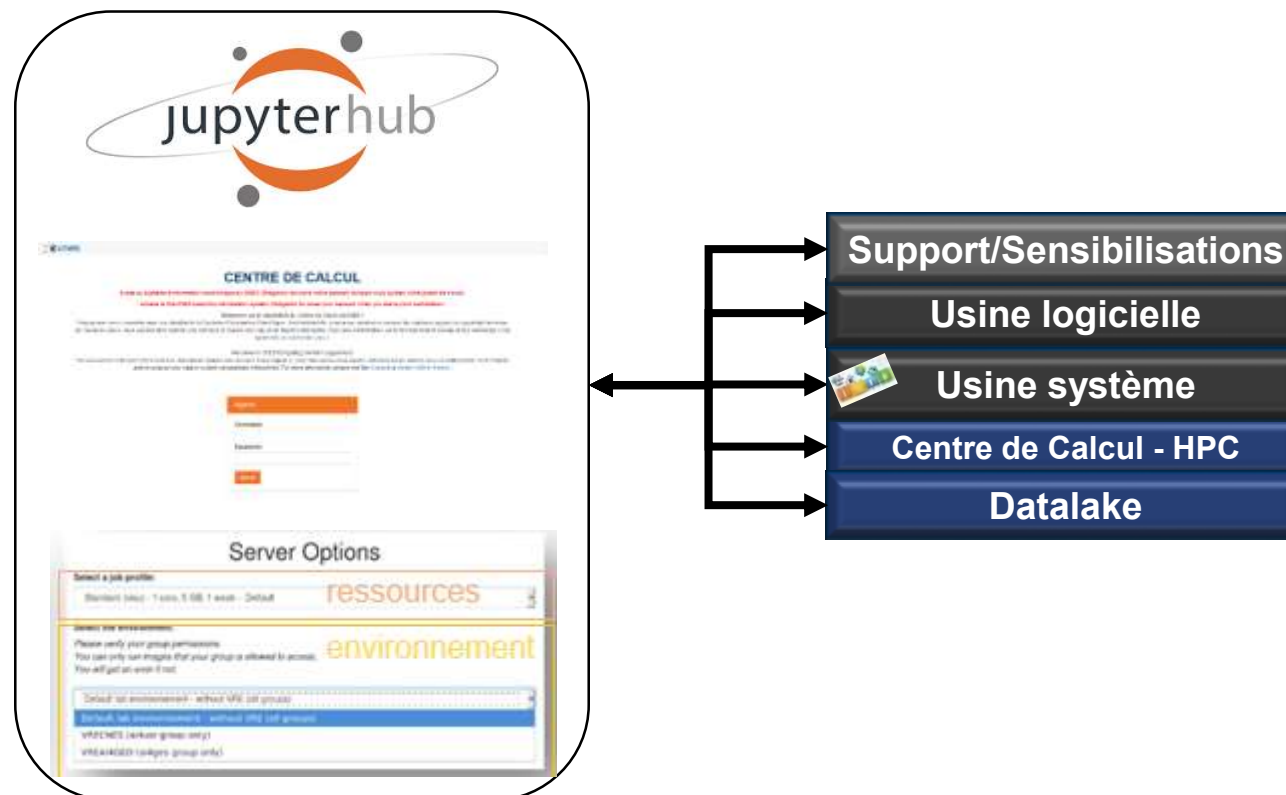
jupyterhub

CENTRE DE CALCUL

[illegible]

Server Options

Select a job profile:

Standard (slu) - 1 core, 5 GB, 1 week - Default

ressources

Please verify your group permissions.
You can only run images that your group is allowed to access.
You will get an error if not.

environnement

Default lab environnement - without VRE (all groups)

Default lab environnement - without VRE (all groups)

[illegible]

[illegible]

Support/Sensibilisations

Usine logicielle

Usine système

Centre de Calcul - HPC

Datalake